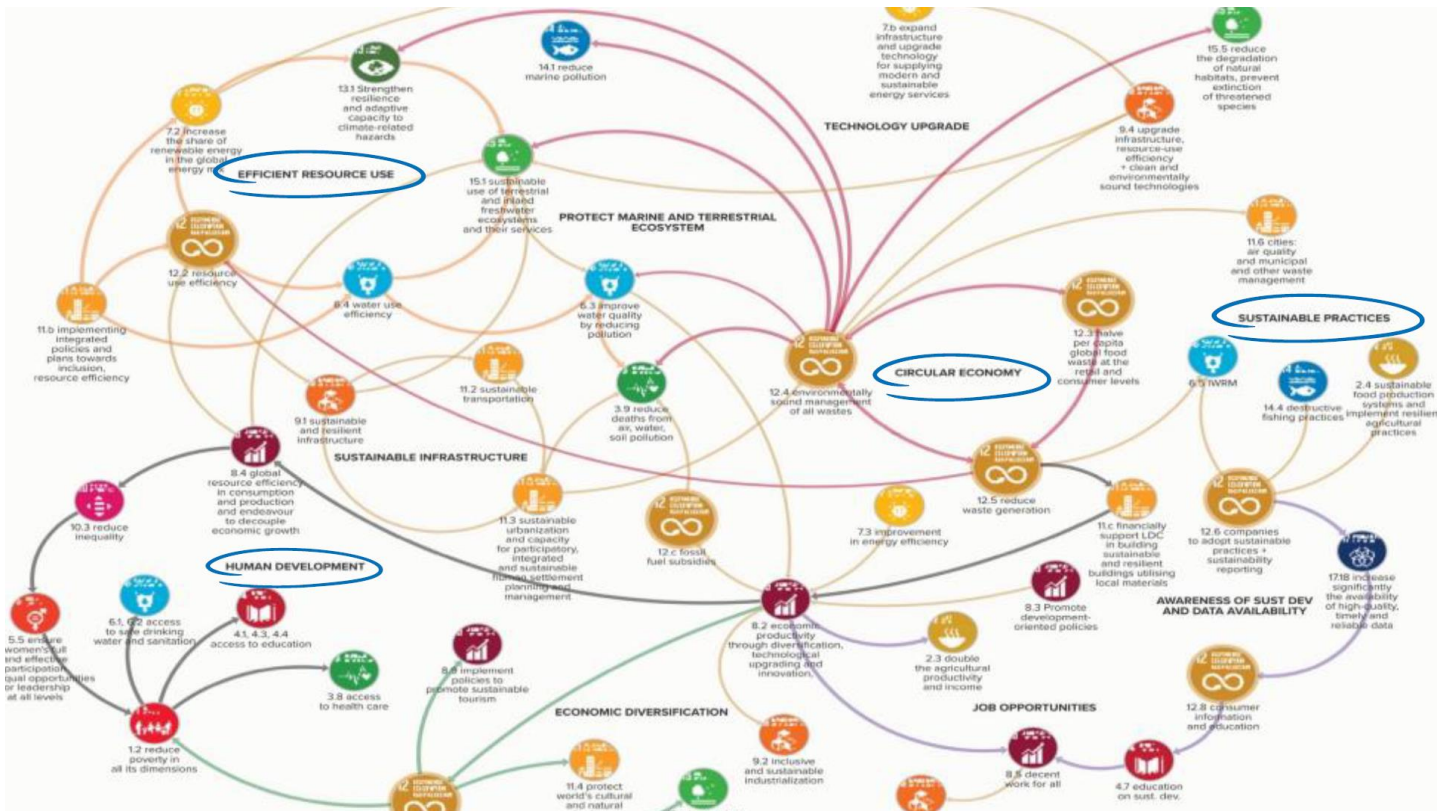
7.b expand infrastructure and upgrade technology for supplying modern and sustainable energy services

15.5 reduce the degradation of natural habitats, prevent extinction of threatened species

14.1 reduce marine pollution

13.1 Strengthen resilience and adaptive capacity to climate-related hazards

7.2 increase the share of renewable energy in the global energy m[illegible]

EFFICIENT RESOURCE USE

TECHNOLOGY UPGRADE

9.4 upgrade infrastructure, resource-use efficiency + clean and environmentally sound technologies

15.1 sustainable use of terrestrial and inland freshwater ecosystems and their services

PROTECT MARINE AND TERRESTRIAL ECOSYSTEM

12.2 resource use efficiency

11.6 cities: air quality and municipal and other waste management

SUSTAINABLE PRACTICES

6.4 water use efficiency

6.3 improve water quality by reducing pollution

11.b implementing integrated policies and plans towards inclusion, resource efficiency

12.3 halve per capita global food waste at the retail and consumer levels

11.2 sustainable transportation

12.4 environmentally sound management of all wastes

CIRCULAR ECONOMY

6.5 IWRM

14.4 destructive fishing practices

2.4 sustainable food production systems and implement resilient agricultural practices

9.1 sustainable and resilient infrastructure

3.9 reduce deaths from air, water, soil pollution

SUSTAINABLE INFRASTRUCTURE

8.4 global resource efficiency in consumption and production and endeavour to decouple economic growth

12.5 reduce waste generation

10.3 reduce inequality

11.3 sustainable urbanization and capacity for participatory, integrated and sustainable human settlement planning and management

12.c fossil fuel subsidies

7.3 improvement in energy efficiency

11.c financially support LDC in building sustainable and resilient buildings utilising local materials

12.6 companies to adopt sustainable practices + sustainability reporting

17.18 increase significantly the availability of high-quality, timely and reliable data

HUMAN DEVELOPMENT

AWARENESS OF SUST DEV AND DATA AVAILABILITY

5.5 ensure women's full and effective participation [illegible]qual opportunities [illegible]or leadership at all levels

6.1, 6.2 access to safe drinking water and sanitation

4.1, 4.3, 4.4 access to education

8.9 implement policies to promote sustainable tourism

8.2 economic productivity through diversification, technological upgrading and innovation

8.3 Promote development-oriented policies

2.3 double the agricultural productivity and income

3.8 access to health care

12.8 consumer information and education

ECONOMIC DIVERSIFICATION

JOB OPPORTUNITIES

1.2 reduce poverty in all its dimensions

9.2 inclusive and sustainable industrialization

8.5 decent work for all

4.7 education on sust. dev.

11.4 protect world's cultural and natural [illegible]